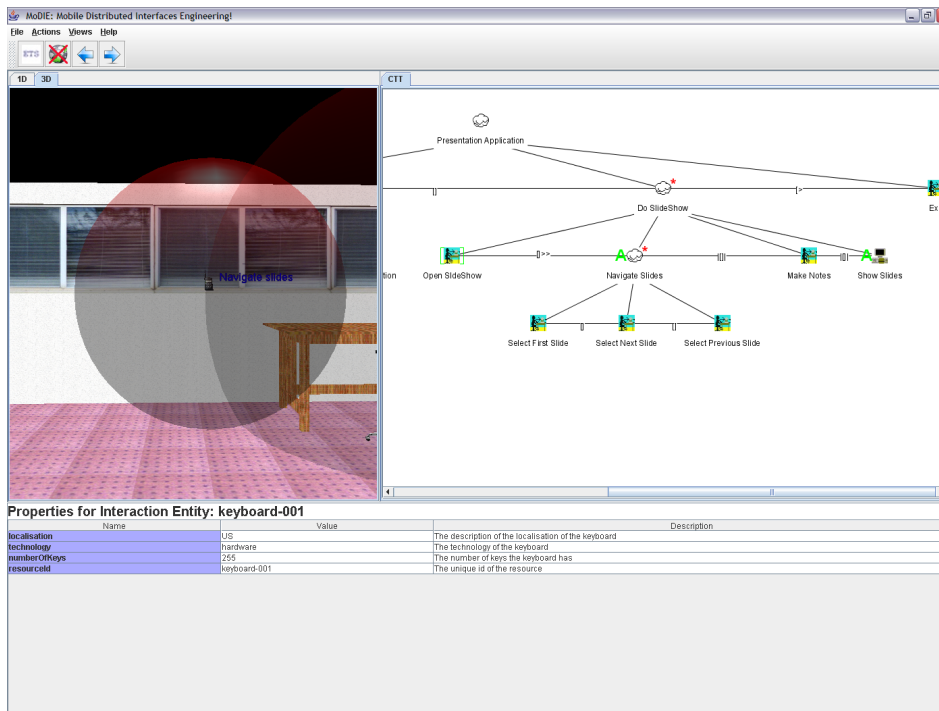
MoDIE: Mobile Distributed Interfaces Engineering!

File Actions Views Help

ETS

1D 3D

Navigate slides

CTT

Presentation Application

[]

*

[>

Do SlideShow

Ex

tion

Open SlideShow

[]>>

*

Navigate Slides

|||

Make Notes

|||

Show Slides

Select First Slide

[]

Select Next Slide

[]

Select Previous Slide

Properties for Interaction Entity: keyboard-001

| Name | Value | Description |
|---|---|---|
| localisation | US | The description of the localisation of the keyboard |
| technology | hardware | The technology of the keyboard |
| numberOfKeys | 265 | The number of keys the keyboard has |
| resourceId | keyboard-001 | The unique id of the resource |